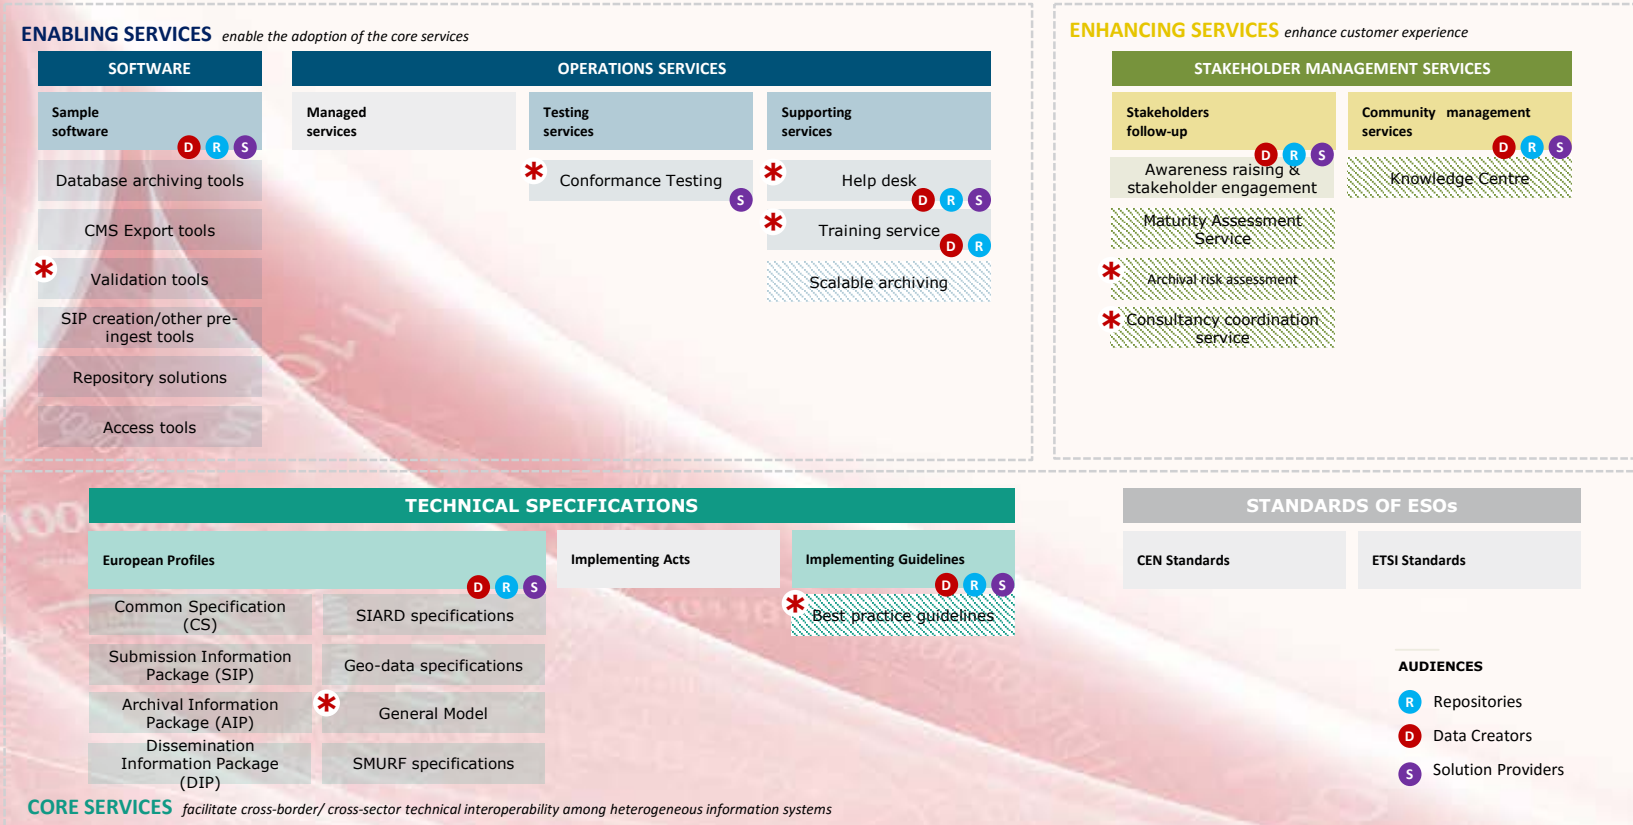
ENABLING SERVICES enable the adoption of the core services

SOFTWARE

Sample software D R S

Database archiving tools

CMS Export tools

* Validation tools

SIP creation/other pre-ingest tools

Repository solutions

Access tools

OPERATIONS SERVICES

Managed services

Testing services

* Conformance Testing S

Supporting services

* Help desk D R S

* Training service D R

Scalable archiving

ENHANCING SERVICES enhance customer experience

STAKEHOLDER MANAGEMENT SERVICES

Stakeholders follow-up D R S

Awareness raising & stakeholder engagement

Maturity Assessment Service

* Archival risk assessment

* Consultancy coordination service

Community management services D R S

Knowledge Centre

TECHNICAL SPECIFICATIONS

European Profiles D R S

Common Specification (CS)

SIARD specifications

Submission Information Package (SIP)

Geo-data specifications

Archival Information Package (AIP)

* General Model

Dissemination Information Package (DIP)

SMURF specifications

Implementing Acts

Implementing Guidelines D R S

* Best practice guidelines

STANDARDS OF ESOs

CEN Standards

ETSI Standards

AUDIENCES

R Repositories

D Data Creators

S Solution Providers

CORE SERVICES facilitate cross-border/ cross-sector technical interoperability among heterogeneous information systems